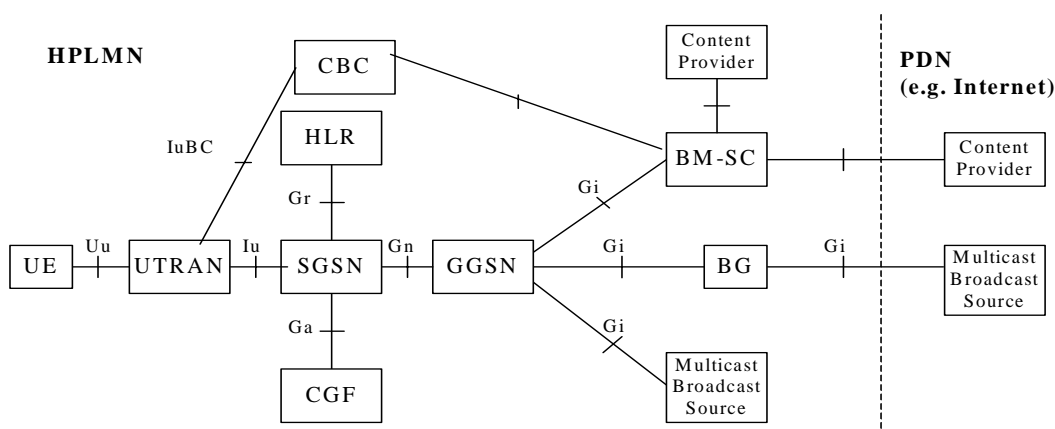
HPLMN

CBC

Content Provider

PDN (e.g. Internet)

IuBC

HLR

BM-SC

Content Provider

Gi

Gr

UE

Uu

UTRAN

Iu

SGSN

Gn

GGSN

Gi

BG

Gi

Multicast Broadcast Source

Ga

Gi

CGF

Multicast Broadcast Source